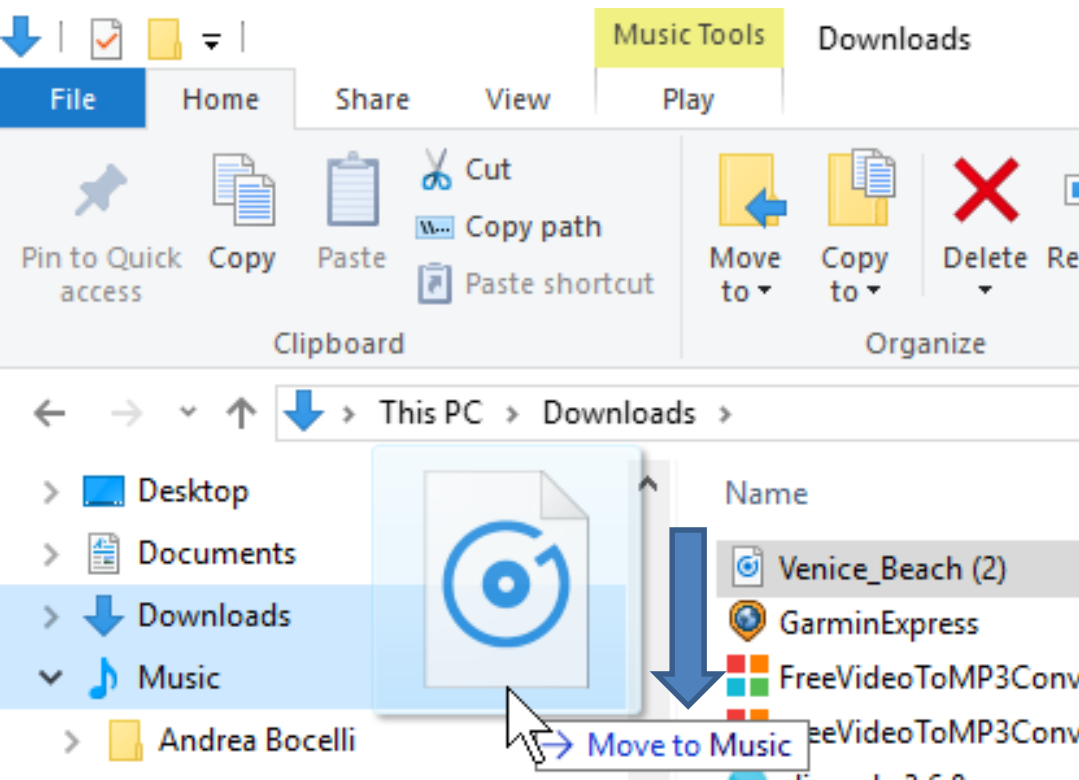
Music Tools
Downloads
File
Home
Share
View
Play
Pin to Quick access
Copy
Paste
Cut
Copy path
Paste shortcut
Clipboard
Move to
Copy to
Delete
Re
Organize
This PC > Downloads >
Desktop
Documents
Downloads
Music
Andrea Bocelli
Name
Venice_Beach (2)
GarminExpress
FreeVideoToMP3Conv
eeVideoToMP3Conv
Move to Music